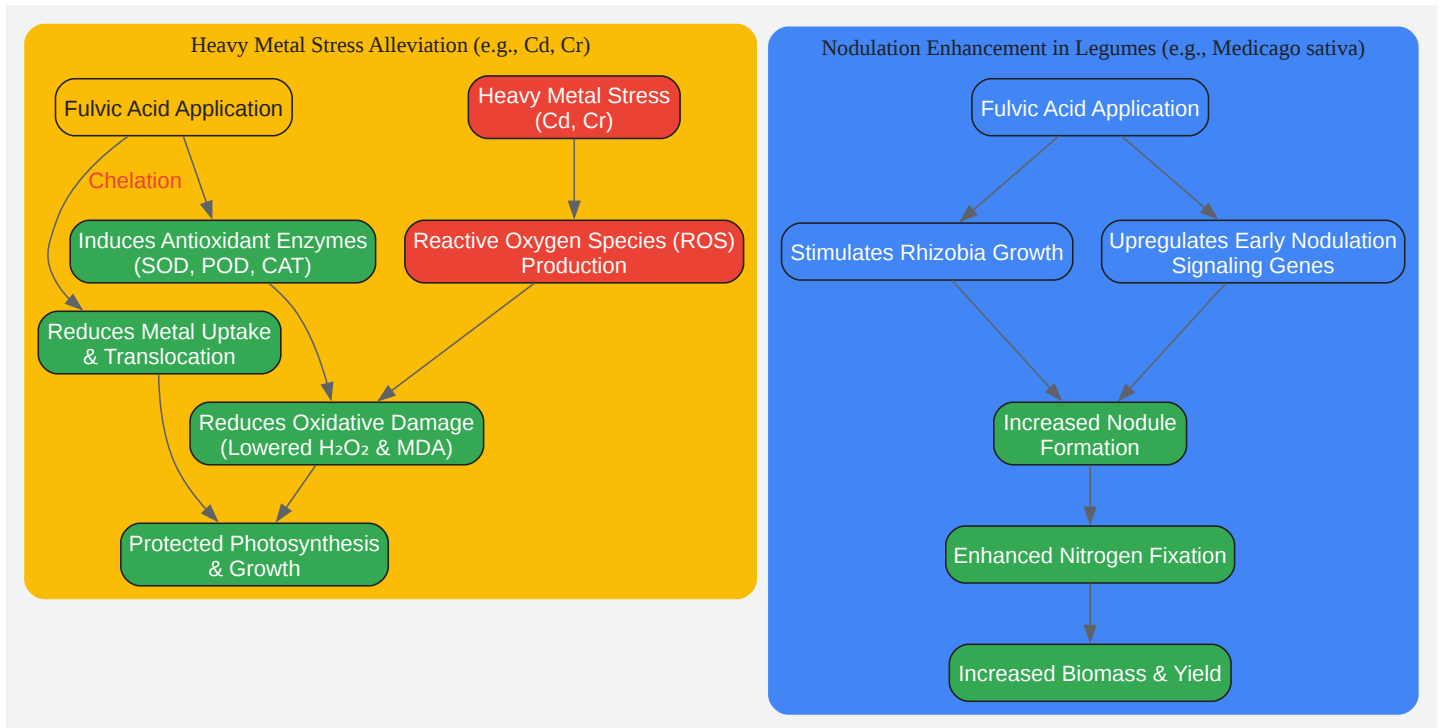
Heavy Metal Stress Alleviation (e.g., Cd, Cr)

Fulvic Acid Application

Heavy Metal Stress (Cd, Cr)

Chelation

Induces Antioxidant Enzymes (SOD, POD, CAT)

Reactive Oxygen Species (ROS) Production

Reduces Metal Uptake & Translocation

Reduces Oxidative Damage (Lowered $H_2O_2$ & MDA)

Protected Photosynthesis & Growth

Nodulation Enhancement in Legumes (e.g., Medicago sativa)

Fulvic Acid Application

Stimulates Rhizobia Growth

Upregulates Early Nodulation Signaling Genes

Increased Nodule Formation

Enhanced Nitrogen Fixation

Increased Biomass & Yield